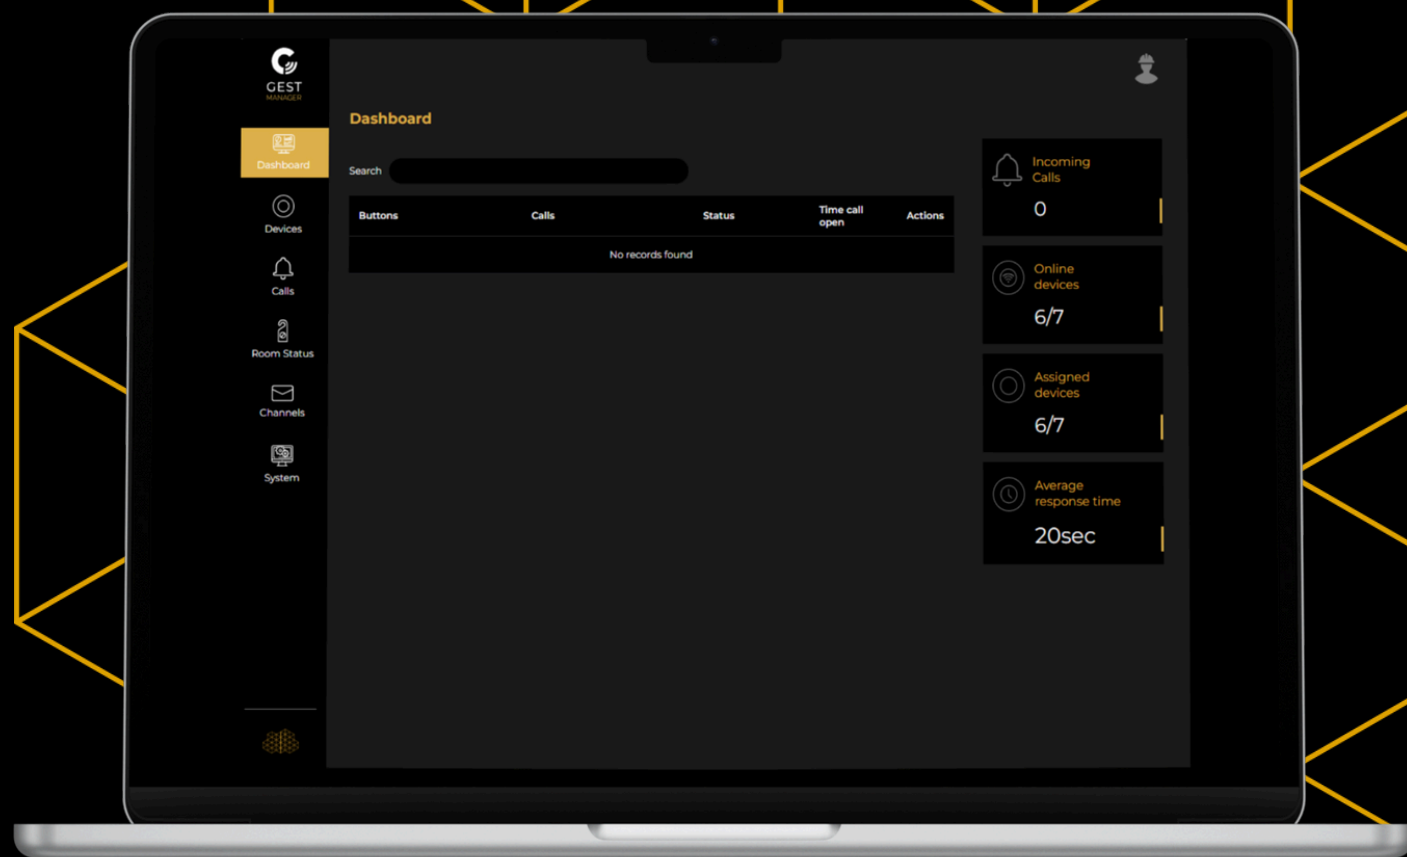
GEST
MANAGER

Dashboard
Devices
Calls
Room Status
Channels
System

Dashboard

Search

| Buttons | Calls | Status | Time call open | Actions |
|---|---|---|---|---|
| No records found | | | | |

Incoming Calls
0

Online devices
6/7

Assigned devices
6/7

Average response time
20sec